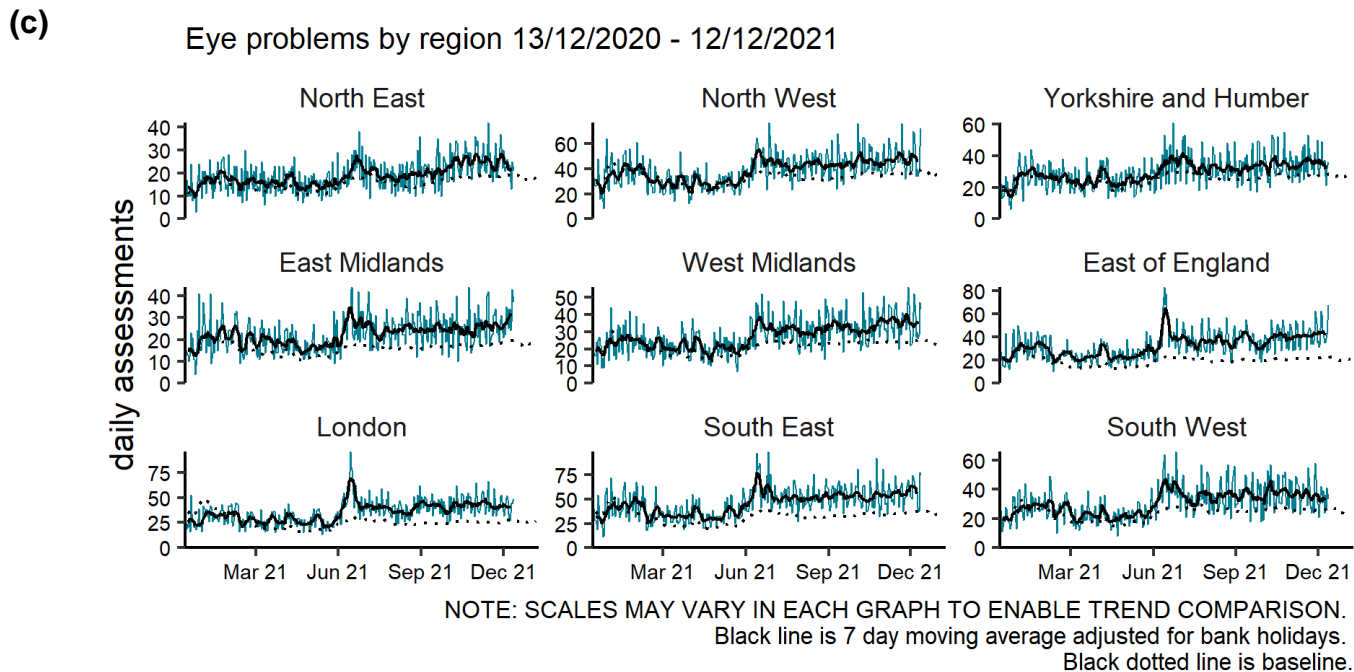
(c)

Eye problems by region 13/12/2020 - 12/12/2021

daily assessments

North East
40
30
20
10
0

North West
60
40
20
0

Yorkshire and Humber
60
40
20
0

East Midlands
40
30
20
10
0

West Midlands
50
40
30
20
10
0

East of England
80
60
40
20
0

London
75
50
25
0
Mar 21 Jun 21 Sep 21 Dec 21

South East
75
50
25
0
Mar 21 Jun 21 Sep 21 Dec 21

South West
60
40
20
0
Mar 21 Jun 21 Sep 21 Dec 21

NOTE: SCALES MAY VARY IN EACH GRAPH TO ENABLE TREND COMPARISON.
Black line is 7 day moving average adjusted for bank holidays.
Black dotted line is baseline.